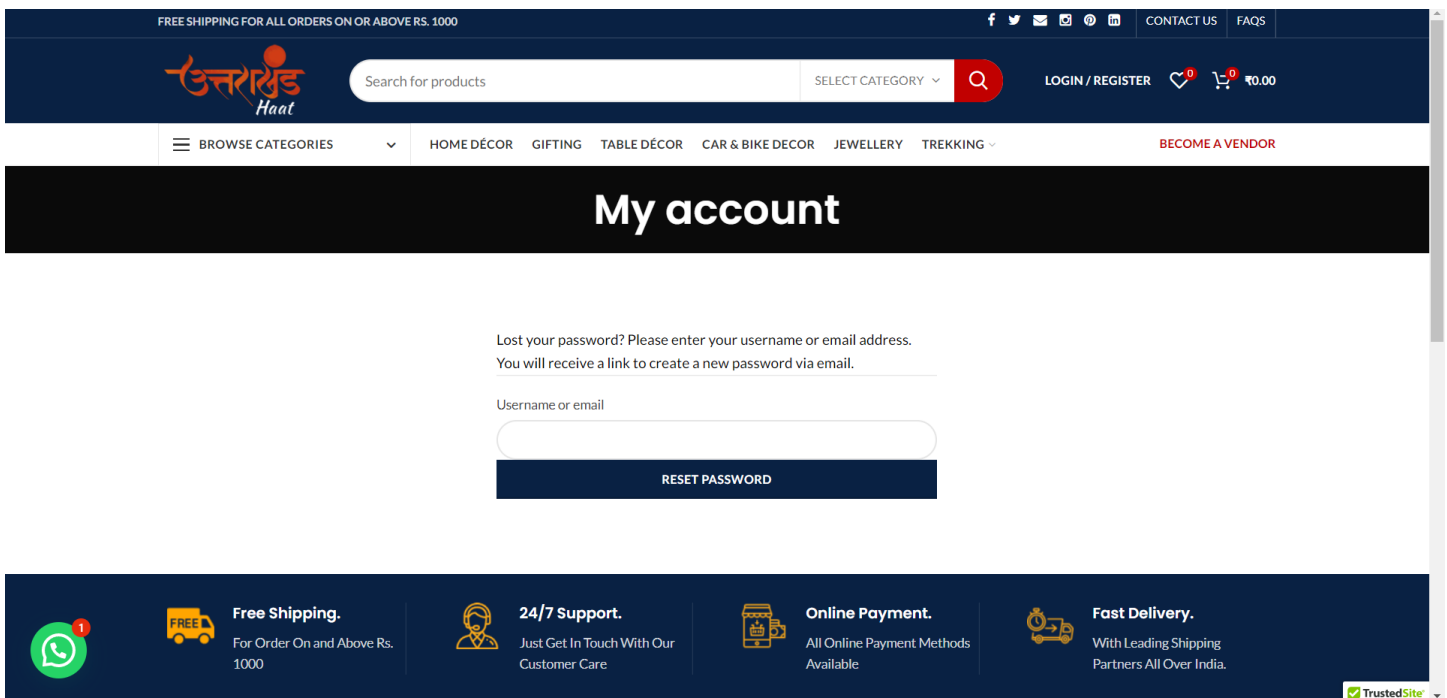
FREE SHIPPING FOR ALL ORDERS ON OR ABOVE RS. 1000

CONTACT US FAQS

उत्तराखंड Haat

Search for products

SELECT CATEGORY

LOGIN / REGISTER 0 0 ₹0.00

BROWSE CATEGORIES

HOME DÉCOR GIFTING TABLE DÉCOR CAR & BIKE DECOR JEWELLERY TREKKING

BECOME A VENDOR

My account

Lost your password? Please enter your username or email address. You will receive a link to create a new password via email.

Username or email

RESET PASSWORD

FREE

Free Shipping.
For Order On and Above Rs. 1000

24/7 Support.
Just Get In Touch With Our Customer Care

Online Payment.
All Online Payment Methods Available

Fast Delivery.
With Leading Shipping Partners All Over India.

1

TrustedSite